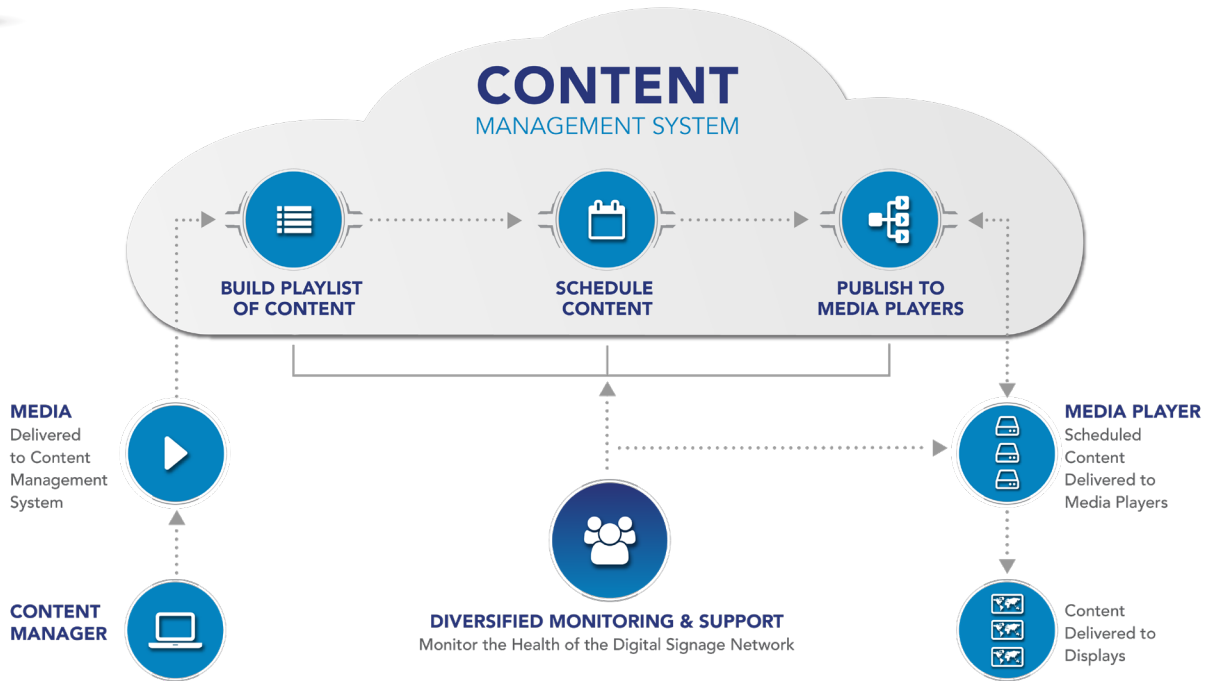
CONTENT
MANAGEMENT SYSTEM

BUILD PLAYLIST OF CONTENT

SCHEDULE CONTENT

PUBLISH TO MEDIA PLAYERS

MEDIA
Delivered to Content Management System

CONTENT MANAGER

DIVERSIFIED MONITORING & SUPPORT
Monitor the Health of the Digital Signage Network

MEDIA PLAYER
Scheduled Content Delivered to Media Players

Content Delivered to Displays